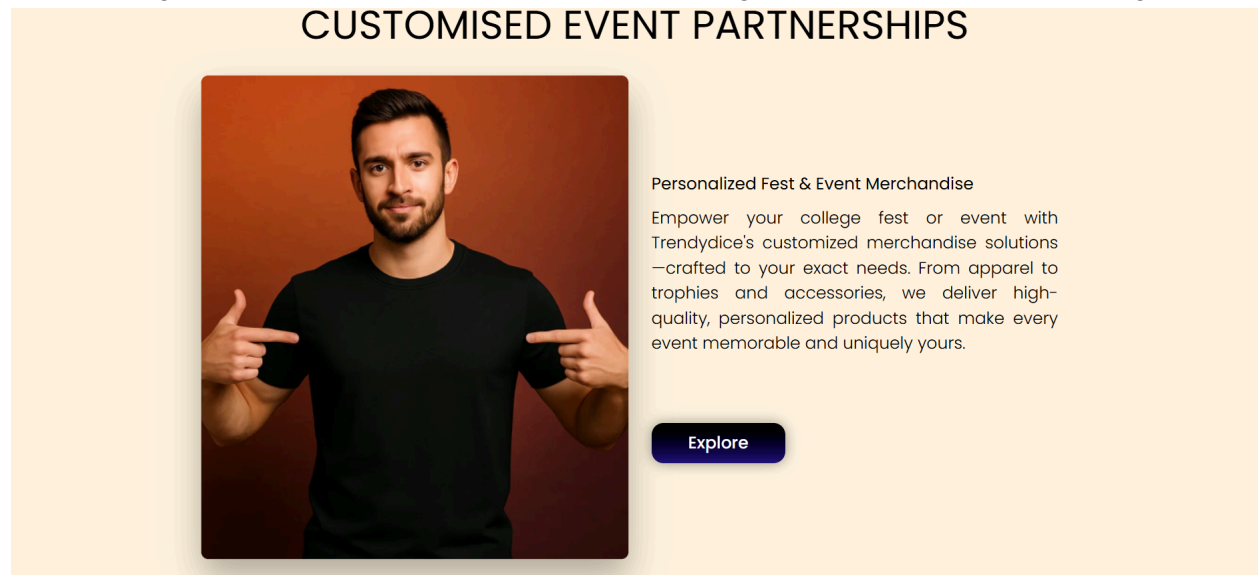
CUSTOMISED EVENT PARTNERSHIPS

Personalized Fest & Event Merchandise

Empower your college fest or event with Trendydice's customized merchandise solutions—crafted to your exact needs. From apparel to trophies and accessories, we deliver high-quality, personalized products that make every event memorable and uniquely yours.

Explore